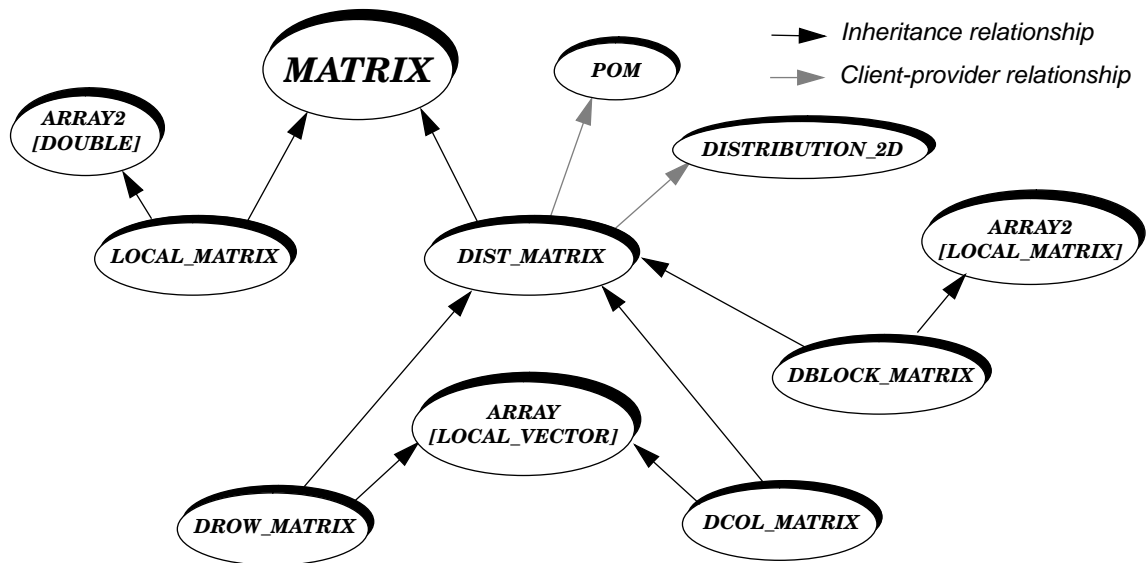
Inheritance relationship
Client-provider relationship

MATRIX

POM

ARRAY2 [DOUBLE]

DISTRIBUTION_2D

ARRAY2 [LOCAL_MATRIX]

LOCAL_MATRIX

DIST_MATRIX

DBLOCK_MATRIX

ARRAY [LOCAL_VECTOR]

DROW_MATRIX

DCOL_MATRIX